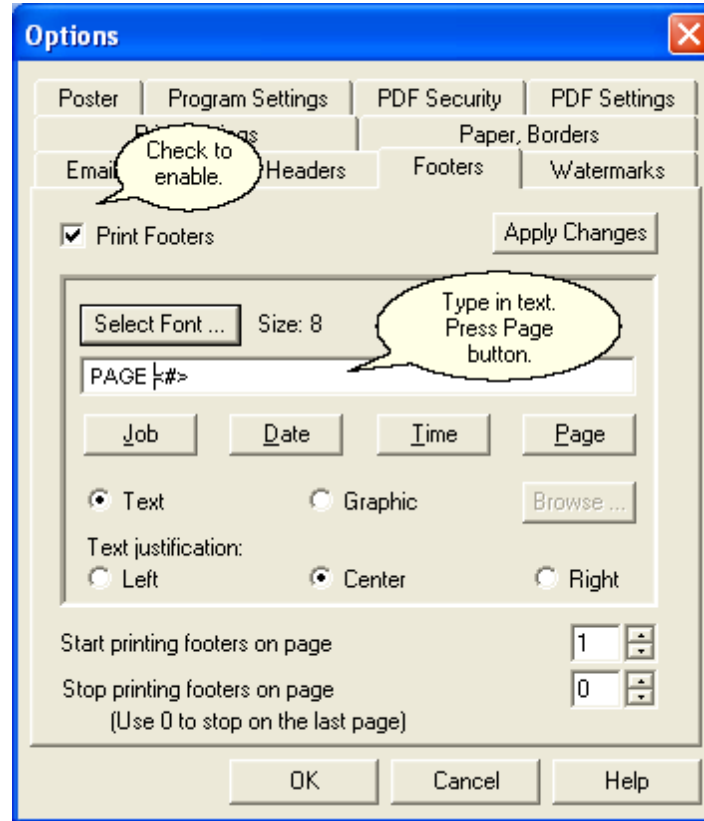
Options

Poster | Program Settings | PDF Security | PDF Settings
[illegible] | Paper, Borders
Emai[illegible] | Headers | Footers | Watermarks

Check to enable.

Print Footers

Apply Changes

Select Font ...  Size: 8

Type in text. Press Page button.

PAGE <#>

Job  Date  Time  Page

Text  Graphic  Browse ...

Text justification:
Left  Center  Right

Start printing footers on page  1
Stop printing footers on page  0
(Use 0 to stop on the last page)

OK  Cancel  Help